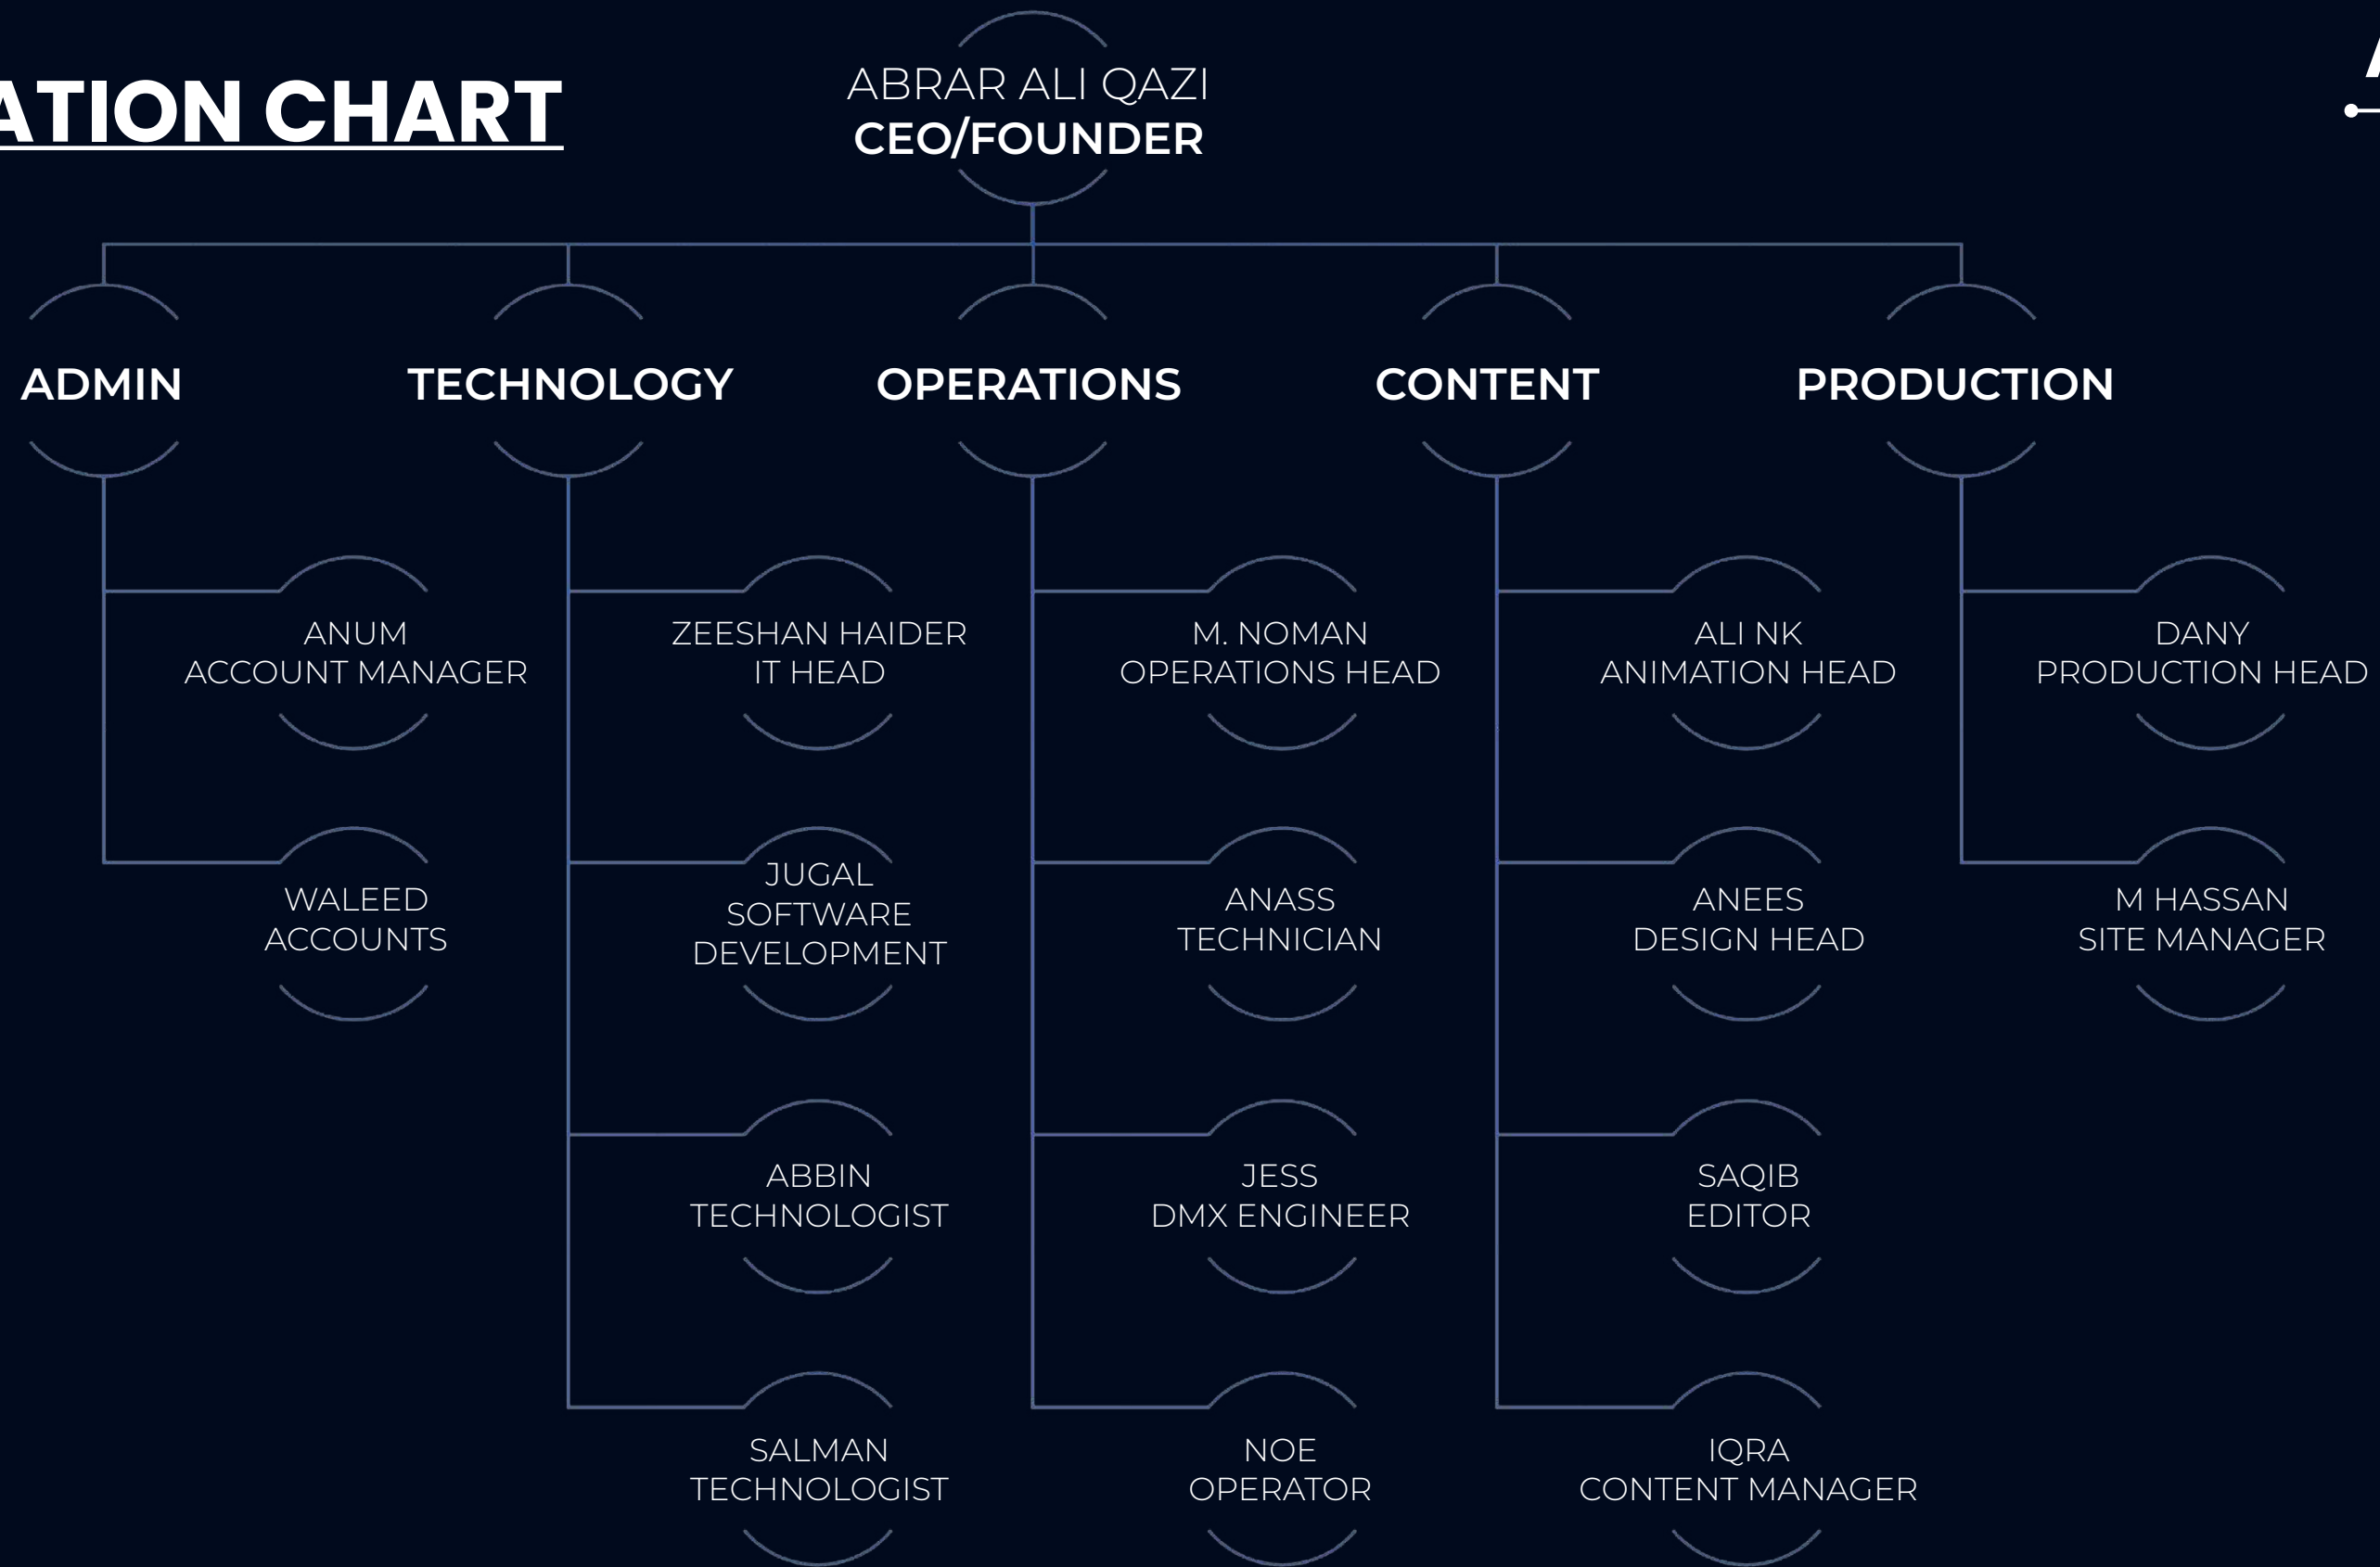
ATION CHART

ABRAR ALI QAZI
CEO/FOUNDER

ADMIN

TECHNOLOGY

OPERATIONS

CONTENT

PRODUCTION

ANUM
ACCOUNT MANAGER

WALEED
ACCOUNTS

ZEESHAN HAIDER
IT HEAD

JUGAL
SOFTWARE
DEVELOPMENT

ABBIN
TECHNOLOGIST

SALMAN
TECHNOLOGIST

M. NOMAN
OPERATIONS HEAD

ANASS
TECHNICIAN

JESS
DMX ENGINEER

NOE
OPERATOR

ALI NK
ANIMATION HEAD

ANEES
DESIGN HEAD

SAQIB
EDITOR

IQRA
CONTENT MANAGER

DANY
PRODUCTION HEAD

M HASSAN
SITE MANAGER